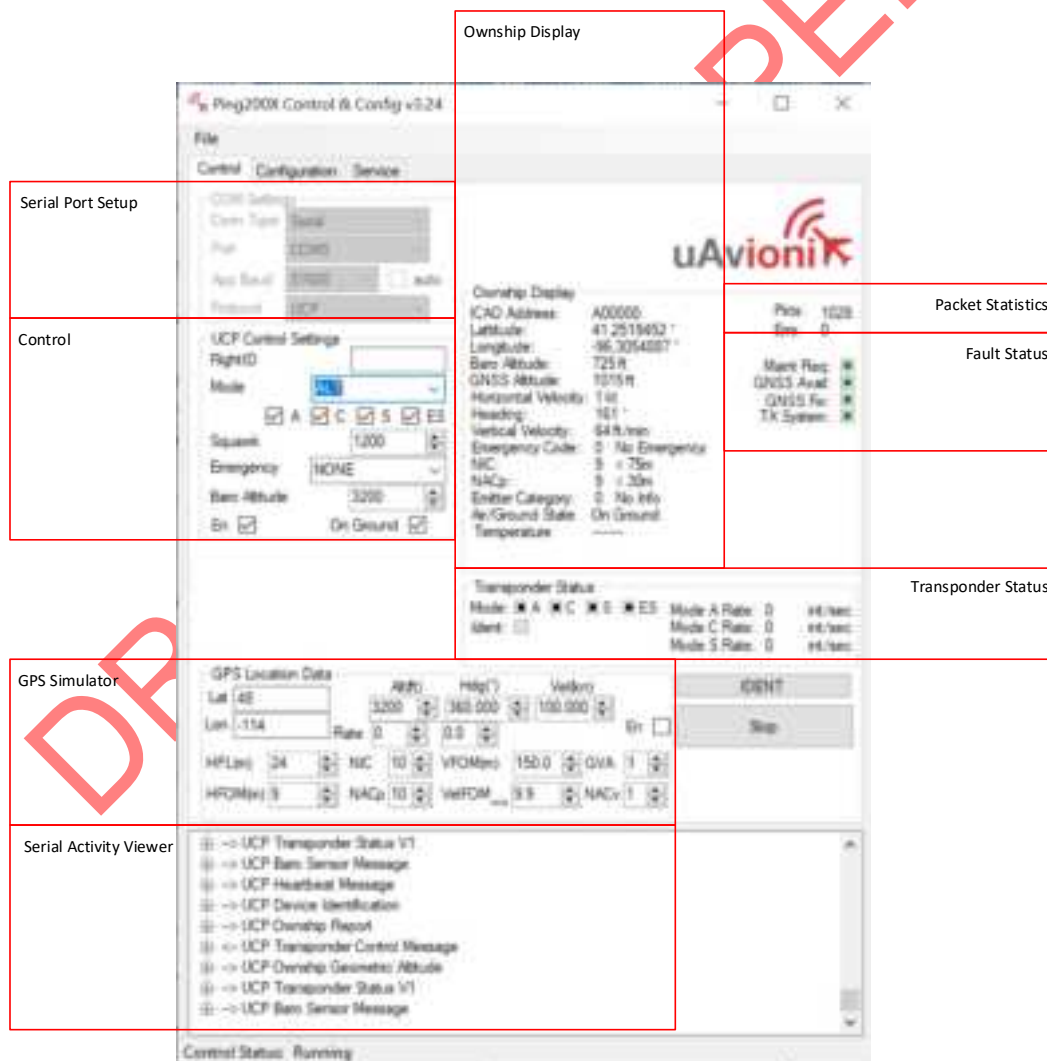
Ownship Display

Ping200X Control & Config v3.24

File

Control Configuration Service

Serial Port Setup

COM Settings
Conn Type Serial
Port COM3
App Baud 57600 auto
Protocol UCP

uAvionix

Ownship Display
ICAO Address: A00000
Latitude: 41.2518452 °
Longitude: -96.3054087 °
Baro Altitude: 725 ft
GNSS Altitude: 1015 ft
Horizontal Velocity: 1 kt
Heading: 161 °
Vertical Velocity: 64 ft/min
Emergency Code: 0 No Emergency
NIC: 9 < 75m
NACp: 9 < 30m
Emitter Category: 0 No Info
Air/Ground State: On Ground
Temperature: -----

Packet Statistics
Pkts: 1028
Errs: 0

Control

UCP Control Settings
FlightID
Mode ALT
A C S ES
Squawk 1200
Emergency NONE
Baro Altitude 3200
En On Ground

Fault Status
Maint Req
GNSS Avail
GNSS Fix
TX System

Transponder Status
Transponder Status
Mode: A C S ES
Ident:
Mode A Rate: 0 int/sec
Mode C Rate: 0 int/sec
Mode S Rate: 0 int/sec

GPS Simulator
GPS Location Data
Lat 48
Lon -154
Alt(ft) 3200
Hdg(°) 360.000
Vel(kn) 100.000
Rate 0 0.0
En
HPL(m) 24 NIC 10 VFOM(m) 150.0 GVA 1
HFOM(m) 9 NACp 10 VelFOM 9.9 NACv 1

IDENT
Stop

Serial Activity Viewer
-> UCP Transponder Status V1
-> UCP Baro Sensor Message
-> UCP Heartbeat Message
-> UCP Device Identification
-> UCP Ownship Report
<- UCP Transponder Control Message
-> UCP Ownship Geometric Altitude
-> UCP Transponder Status V1
-> UCP Baro Sensor Message

Control Status: Running

DRAFT